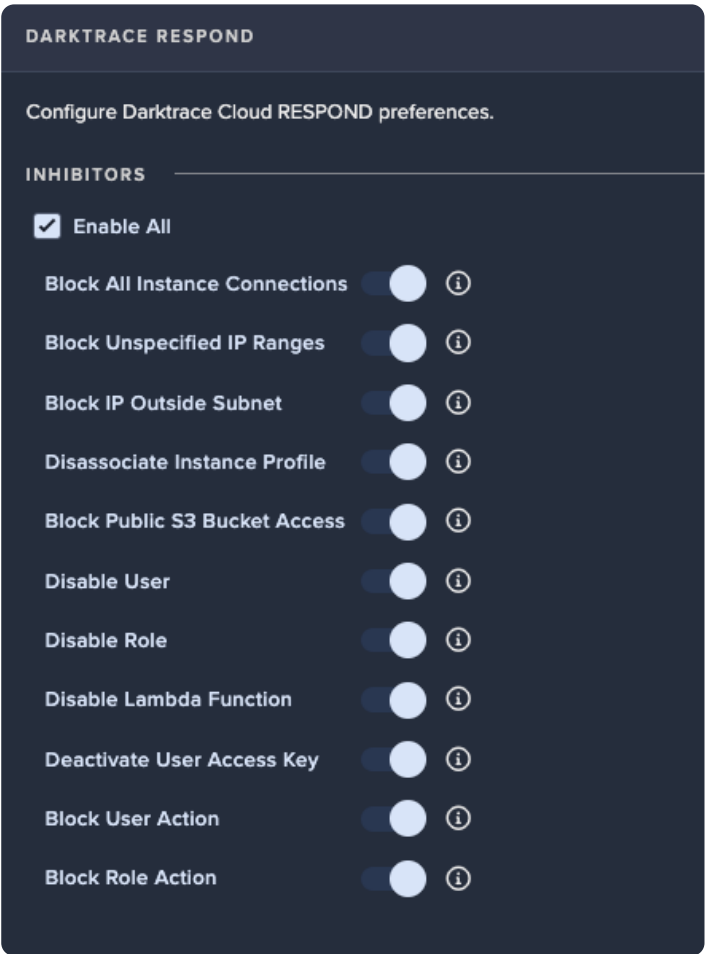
DARKTRACE RESPOND

Configure Darktrace Cloud RESPOND preferences.

INHIBITORS

Enable All

Block All Instance Connections

Block Unspecified IP Ranges

Block IP Outside Subnet

Disassociate Instance Profile

Block Public S3 Bucket Access

Disable User

Disable Role

Disable Lambda Function

Deactivate User Access Key

Block User Action

Block Role Action